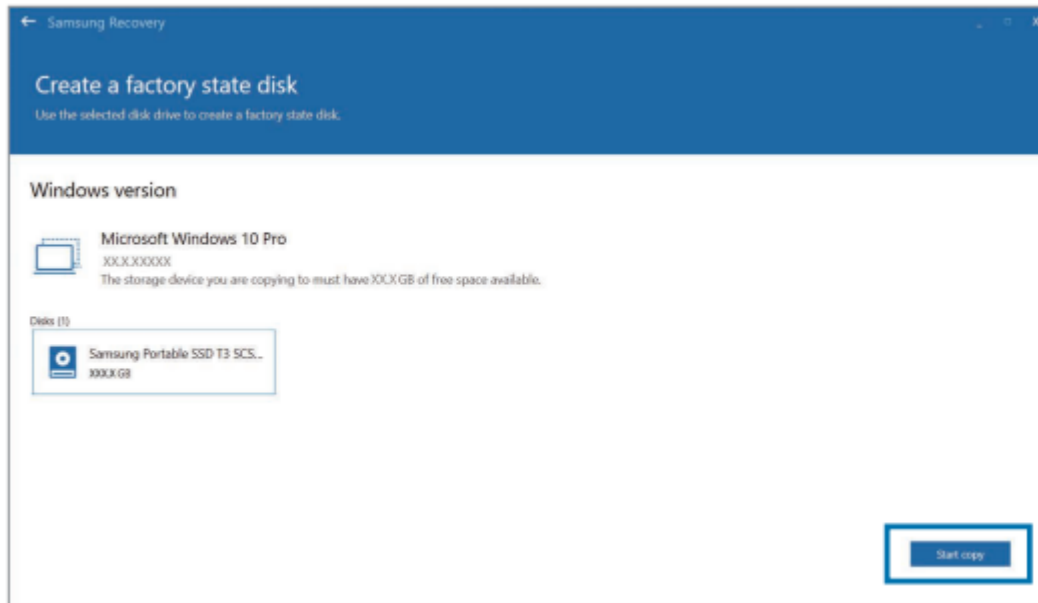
Samsung Recovery

Create a factory state disk

Use the selected disk drive to create a factory state disk.

Windows version

Microsoft Windows 10 Pro

XX.X.XXXXX

The storage device you are copying to must have XX.X GB of free space available.

Disks (1)

Samsung Portable SSD T3 SCS...

XXX.X GB

Start copy